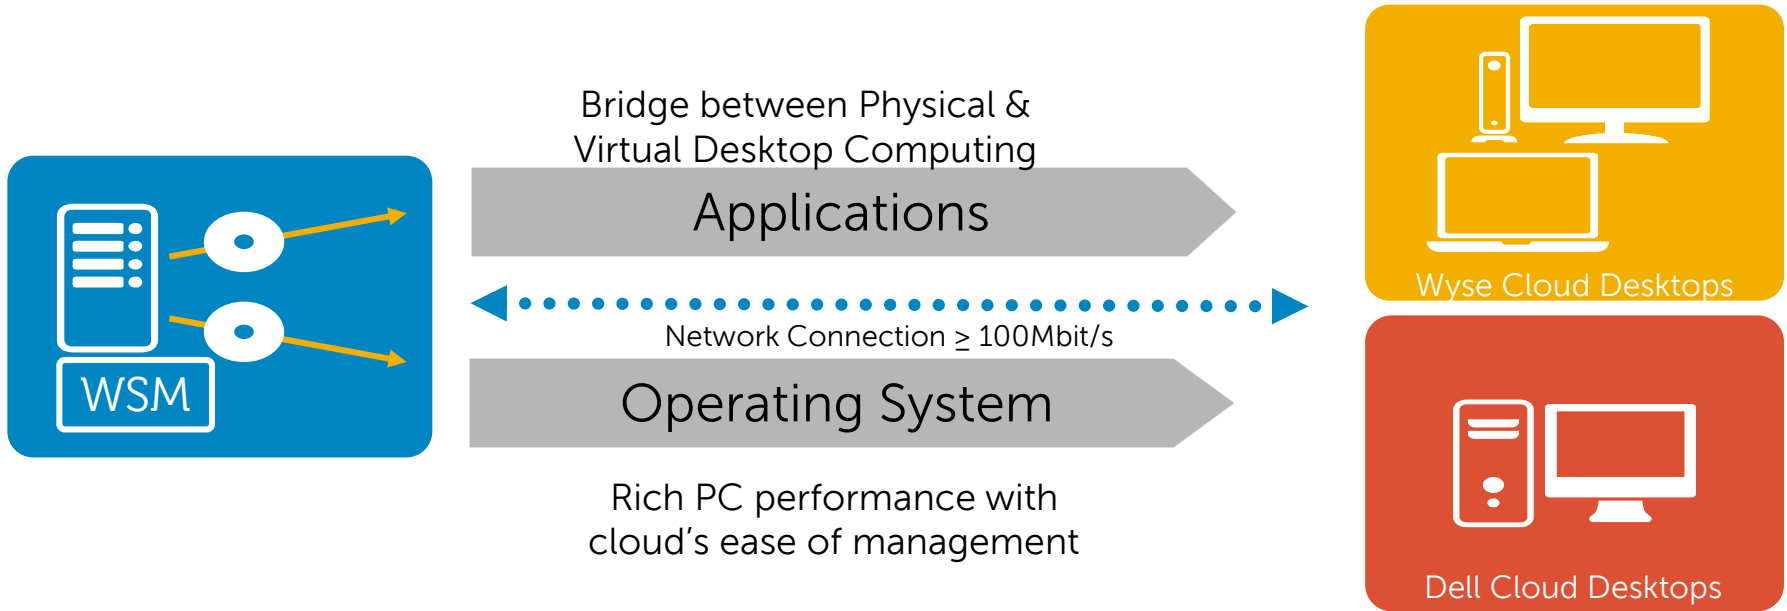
WSM

Bridge between Physical & Virtual Desktop Computing

Applications

Network Connection $\geq$ 100Mbit/s

Operating System

Rich PC performance with cloud's ease of management

Wyse Cloud Desktops

Dell Cloud Desktops